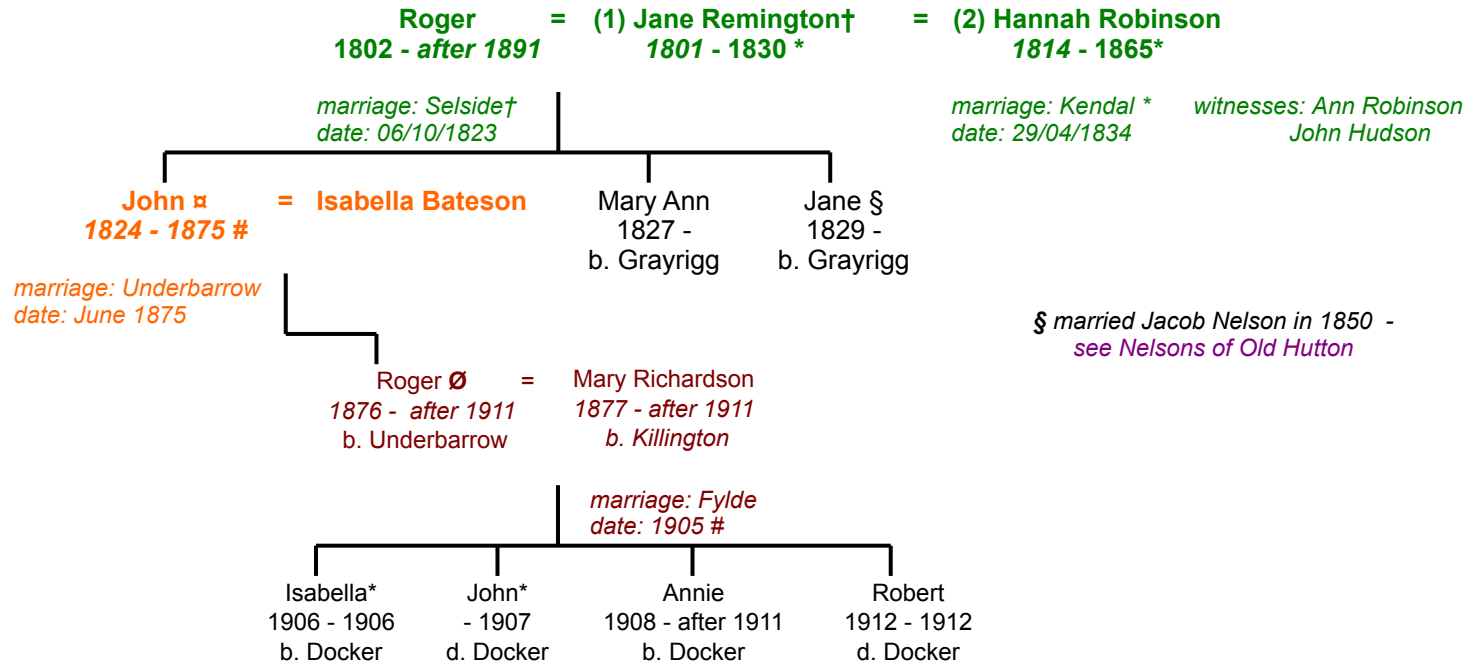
Roger = (1) Jane Remington† = (2) Hannah Robinson
1802 - after 1891 1801 - 1830 * 1814 - 1865*

marriage: Selside†
date: 06/10/1823

marriage: Kendal *
date: 29/04/1834

witnesses: Ann Robinson
John Hudson

John ¤ = Isabella Bateson
1824 - 1875 #

Mary Ann
1827 -
b. Grayrigg

Jane §
1829 -
b. Grayrigg

marriage: Underbarrow
date: June 1875

§ married Jacob Nelson in 1850 -
see Nelsons of Old Hutton

Roger Ø = Mary Richardson
1876 - after 1911
b. Underbarrow

1877 - after 1911
b. Killington

marriage: Fylde
date: 1905 #

Isabella*
1906 - 1906
b. Docker

John*
- 1907
d. Docker

Annie
1908 - after 1911
b. Docker

Robert
1912 - 1912
d. Docker